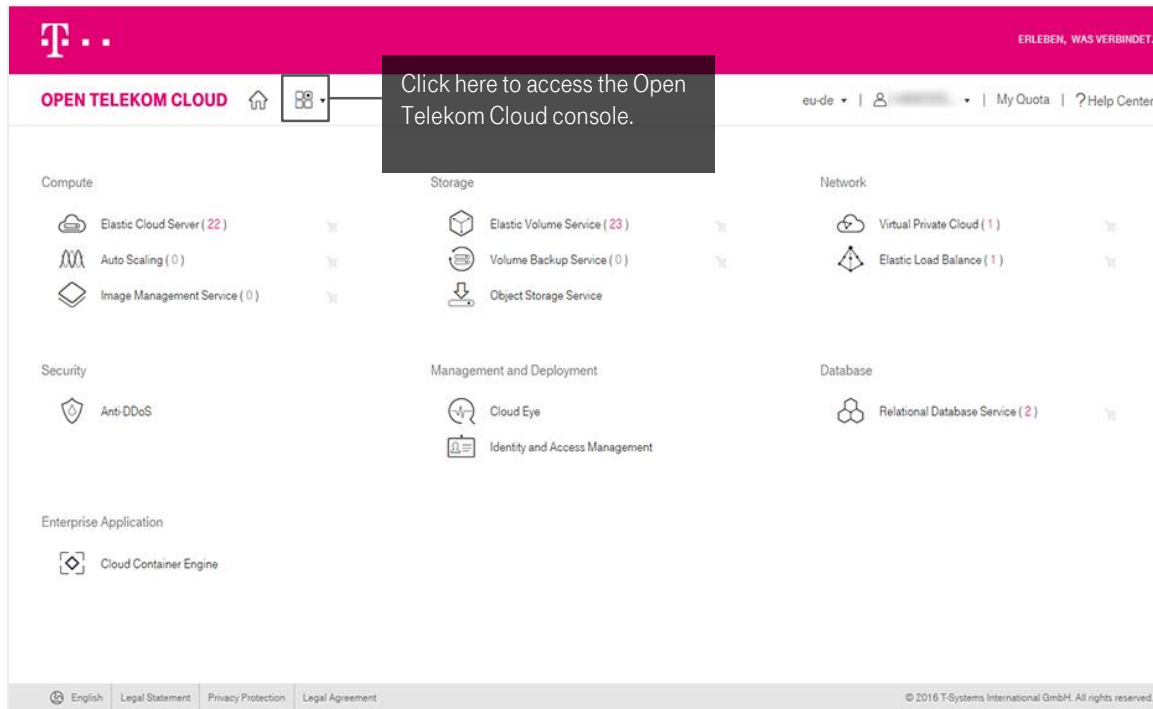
ERLEBEN, WAS VERBINDET.

OPEN TELEKOM CLOUD

Click here to access the Open Telekom Cloud console.

eu-de ▾ | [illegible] ▾ | My Quota | ? Help Center

Compute

Elastic Cloud Server ( 22 )

Auto Scaling ( 0 )

Image Management Service ( 0 )

Storage

Elastic Volume Service ( 23 )

Volume Backup Service ( 0 )

Object Storage Service

Network

Virtual Private Cloud ( 1 )

Elastic Load Balance ( 1 )

Security

Anti-DDoS

Management and Deployment

Cloud Eye

Identity and Access Management

Database

Relational Database Service ( 2 )

Enterprise Application

Cloud Container Engine

English | Legal Statement | Privacy Protection | Legal Agreement

© 2016 T-Systems International GmbH. All rights reserved.